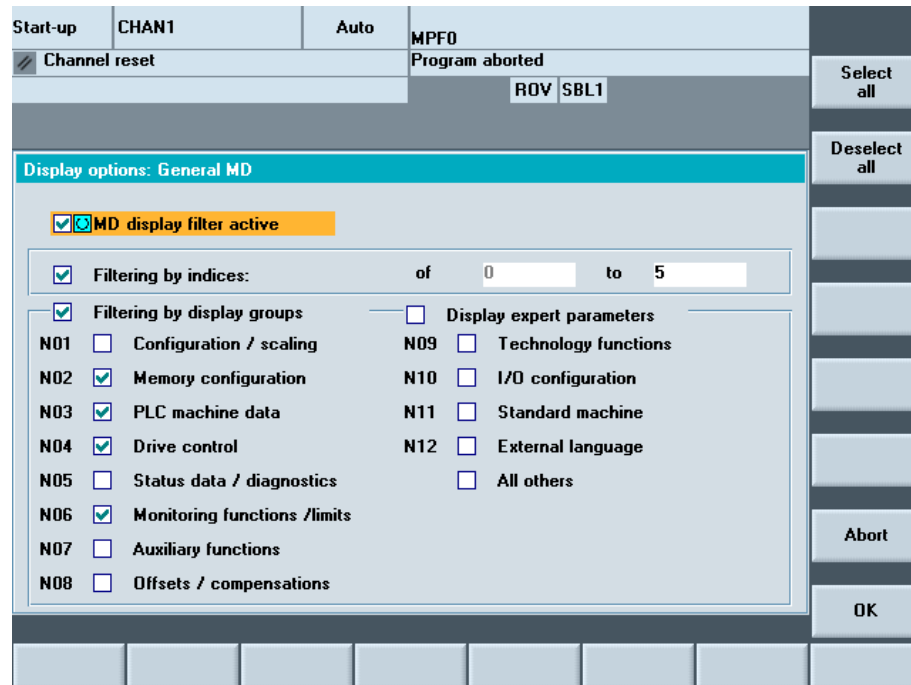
Start-up | CHAN1 | Auto | MPF0

Channel reset
Program aborted
ROV SBL1

Select all

Deselect all

Display options: General MD

MD display filter active

Filtering by indices: of 0 to 5

Filtering by display groups

Display expert parameters

N01 Configuration / scaling
N02 Memory configuration
N03 PLC machine data
N04 Drive control
N05 Status data / diagnostics
N06 Monitoring functions /limits
N07 Auxiliary functions
N08 Offsets / compensations

N09 Technology functions
N10 I/O configuration
N11 Standard machine
N12 External language
All others

Abort

OK